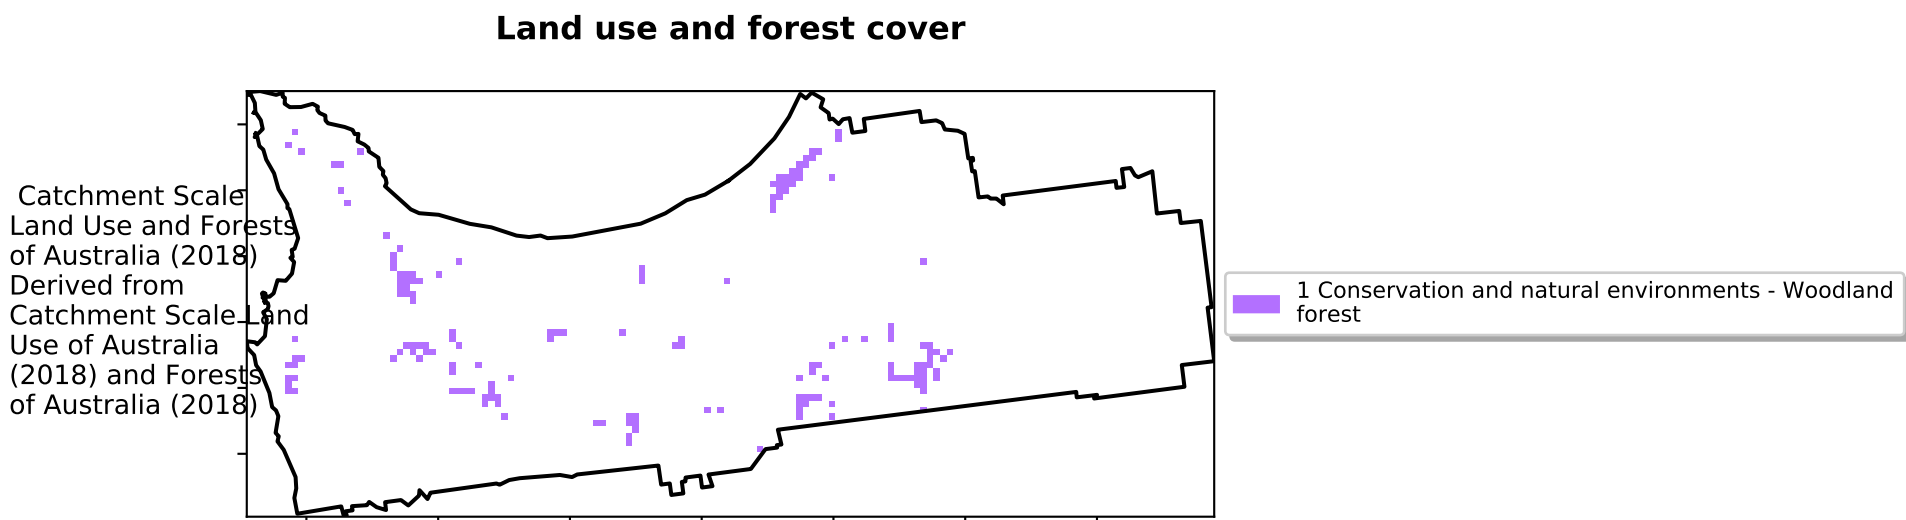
Land use and forest cover

Catchment Scale Land Use and Forests of Australia (2018) Derived from Catchment Scale Land Use of Australia (2018) and Forests of Australia (2018)

1 Conservation and natural environments - Woodland forest